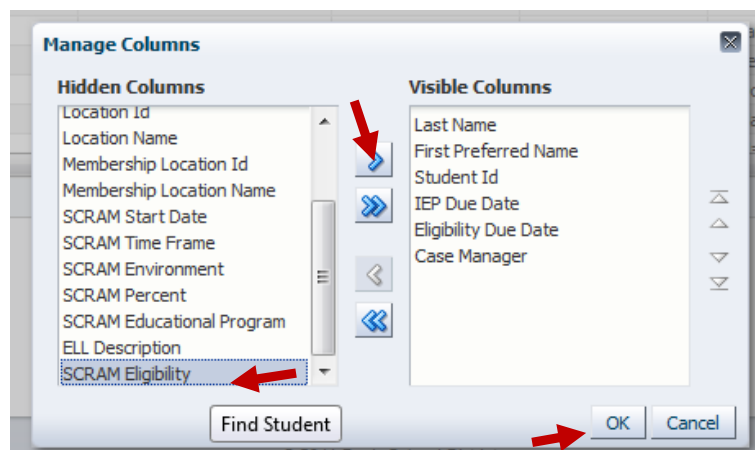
Manage Columns

Hidden Columns

Location Id
Location Name
Membership Location Id
Membership Location Name
SCRAM Start Date
SCRAM Time Frame
SCRAM Environment
SCRAM Percent
SCRAM Educational Program
ELL Description
SCRAM Eligibility

Visible Columns

Last Name
First Preferred Name
Student Id
IEP Due Date
Eligibility Due Date
Case Manager

Find Student

OK
Cancel